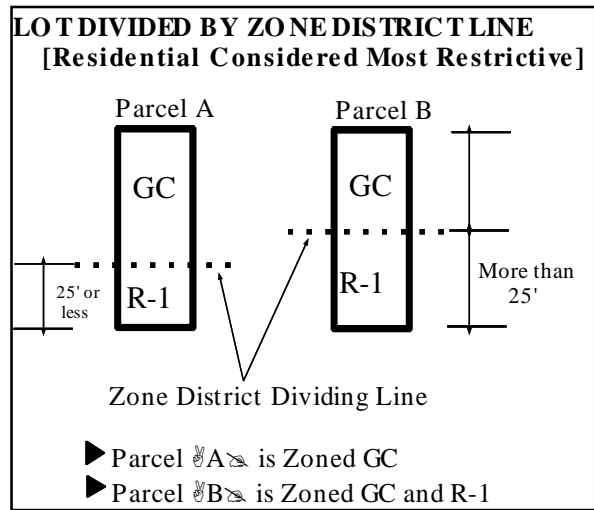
LOT DIVIDED BY ZONE DISTRICT LINE
[Residential Considered Most Restrictive]

Parcel A
GC
R-1
25' or less

Parcel B
GC
R-1
More than 25'

Zone District Dividing Line

▶ Parcel ✌A✍ is Zoned GC
▶ Parcel ✌B✍ is Zoned GC and R-1